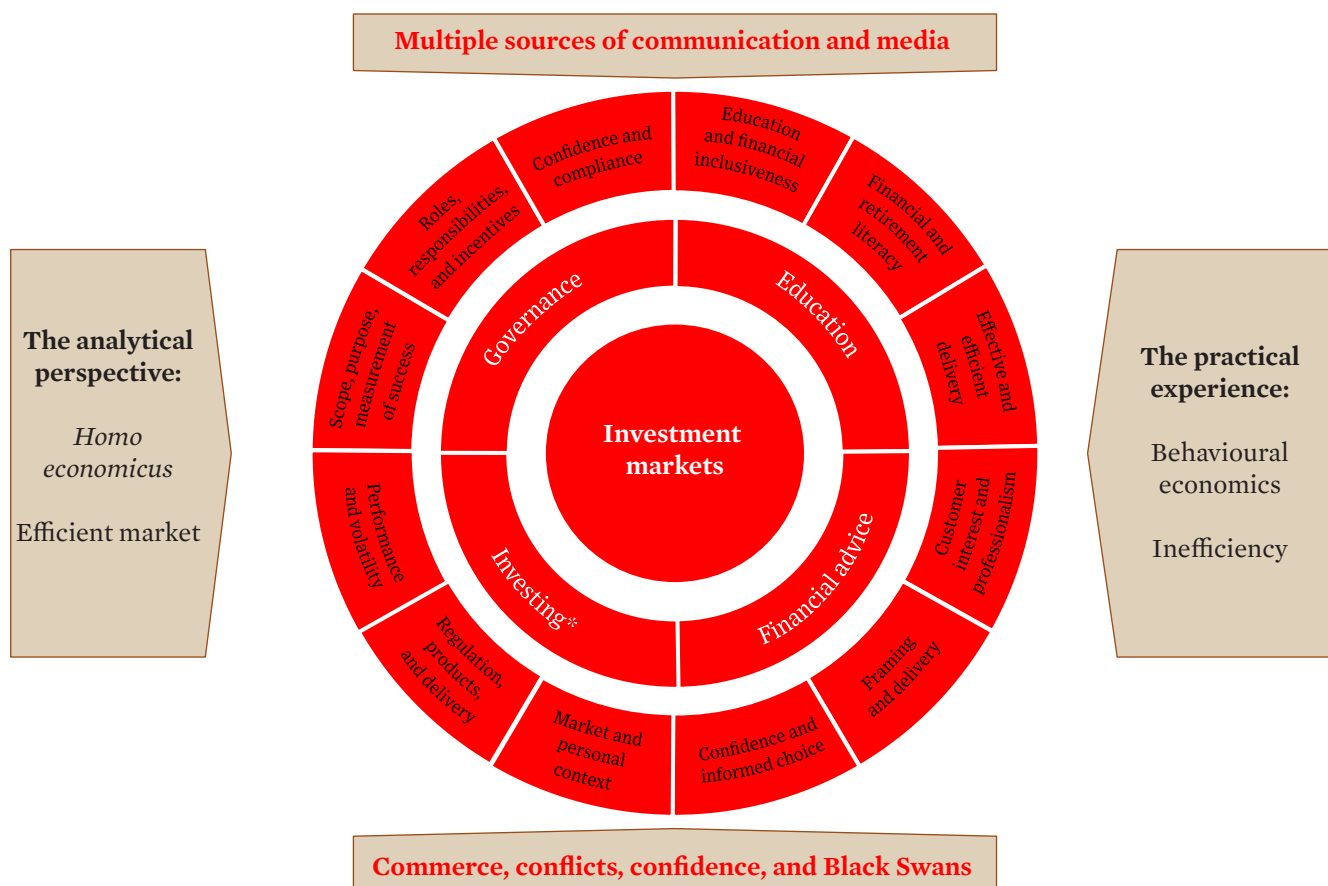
Multiple sources of communication and media

The analytical perspective:

Homo economicus

Efficient market

Confidence and compliance

Education and financial inclusiveness

Financial and retirement literacy

Effective and efficient delivery

Customer interest and professionalism

Framing and delivery

Confidence and informed choice

Market and personal context

Regulation, products, and delivery

Performance and volatility

Scope, purpose, measurement of success

Roles, responsibilities, and incentives

Governance

Education

Financial advice

Investing*

Investment markets

The practical experience:

Behavioural economics

Inefficiency

Commerce, conflicts, confidence, and Black Swans